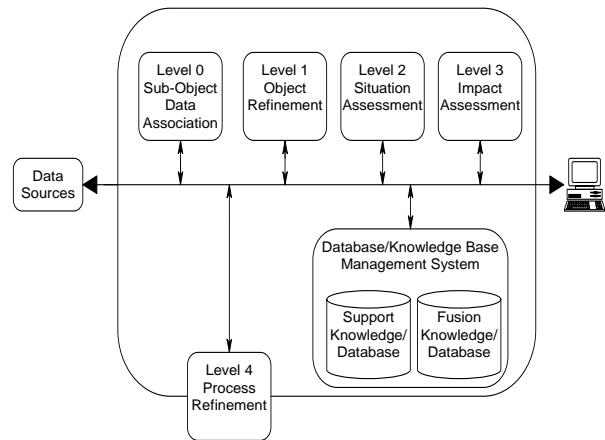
Level 0
Sub-Object
Data
Association

Level 1
Object
Refinement

Level 2
Situation
Assessment

Level 3
Impact
Assessment

Data
Sources

Database/Knowledge Base
Management System

Support
Knowledge/
Database

Fusion
Knowledge/
Database

Level 4
Process
Refinement